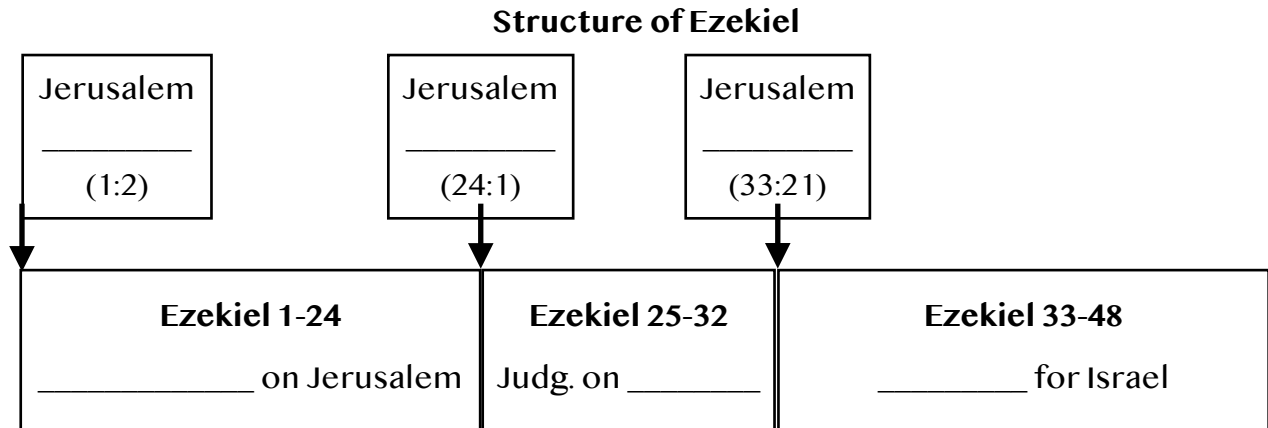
**Structure of Ezekiel**

Jerusalem
________
(1:2)

Jerusalem
________
(24:1)

Jerusalem
________
(33:21)

**Ezekiel 1-24**
___________ on Jerusalem

**Ezekiel 25-32**
Judg. on _______

**Ezekiel 33-48**
________ for Israel